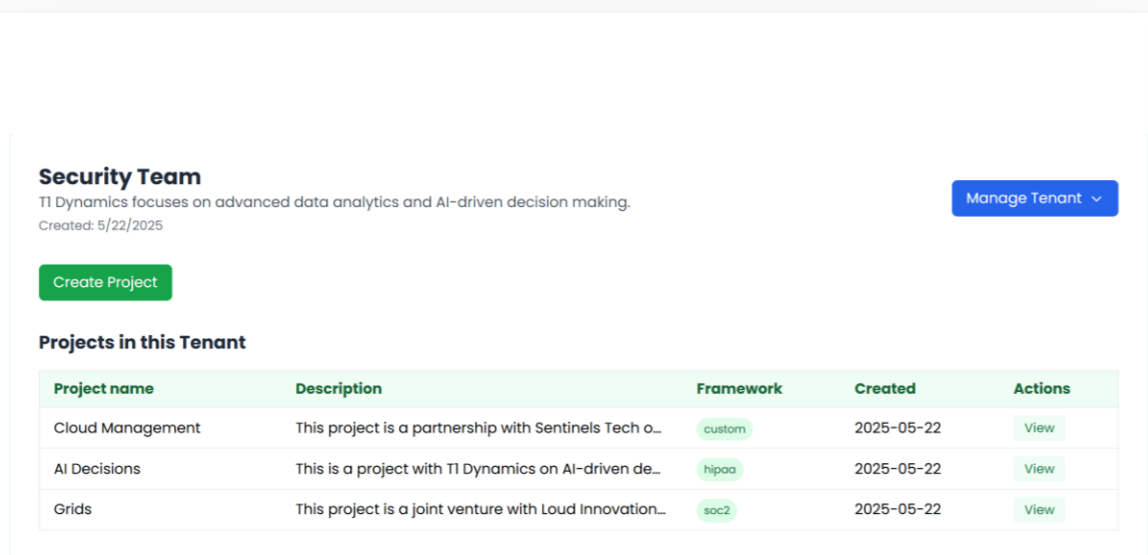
Security Team
T1 Dynamics focuses on advanced data analytics and AI-driven decision making.
Created: 5/22/2025

Manage Tenant

Create Project

Projects in this Tenant

| Project name | Description | Framework | Created | Actions |
|---|---|---|---|---|
| Cloud Management | This project is a partnership with Sentinels Tech o... | custom | 2025-05-22 | View |
| AI Decisions | This is a project with T1 Dynamics on AI-driven de... | hipaa | 2025-05-22 | View |
| Grids | This project is a joint venture with Loud Innovation... | soc2 | 2025-05-22 | View |